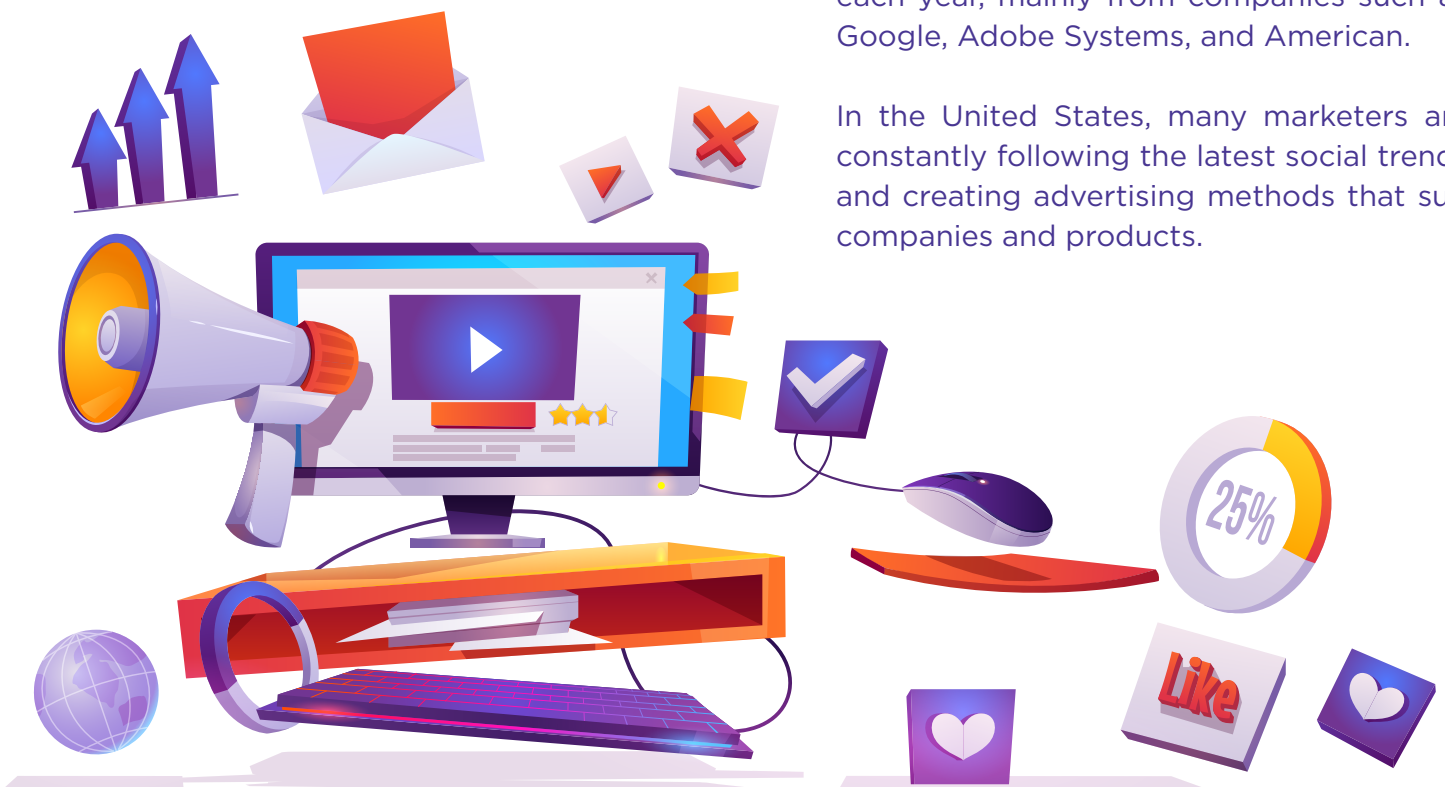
each year, mainly from companies such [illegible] Google, Adobe Systems, and American.

In the United States, many marketers a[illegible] constantly following the latest social tren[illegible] and creating advertising methods that s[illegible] companies and products.

25%

Like